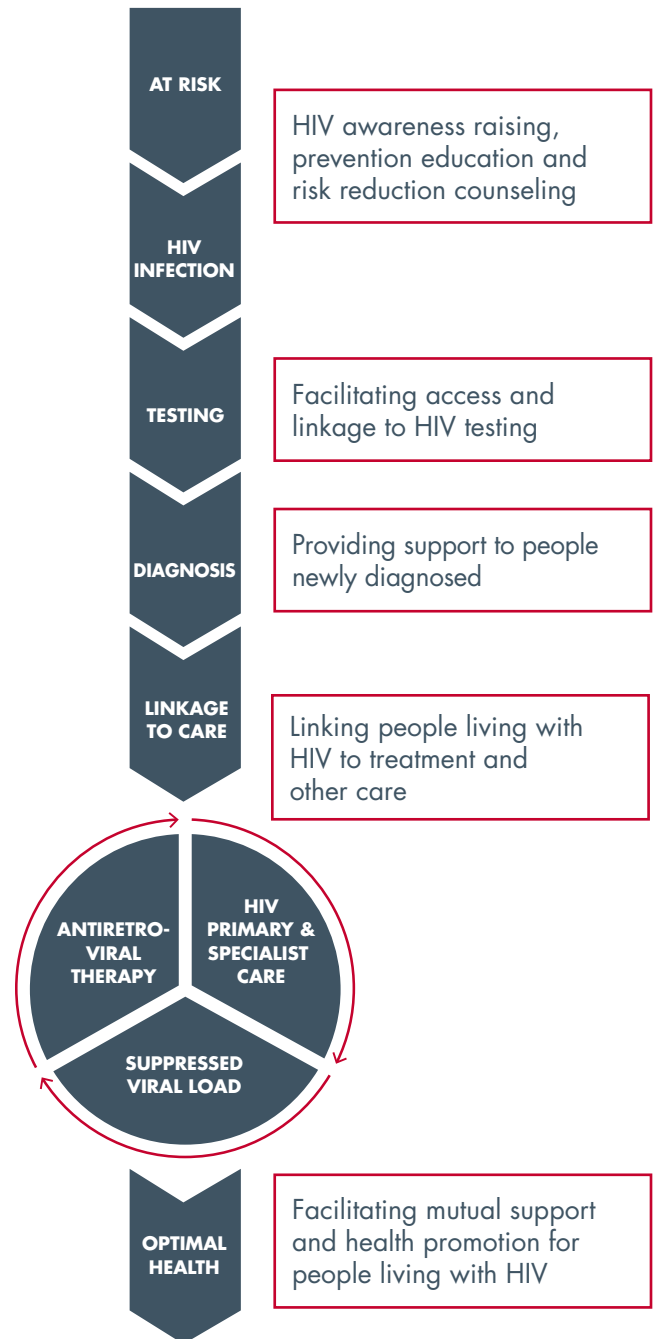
AT RISK

HIV awareness raising, prevention education and risk reduction counseling

HIV INFECTION

TESTING

Facilitating access and linkage to HIV testing

DIAGNOSIS

Providing support to people newly diagnosed

LINKAGE TO CARE

Linking people living with HIV to treatment and other care

ANTIRETRO-VIRAL THERAPY

HIV PRIMARY & SPECIALIST CARE

SUPPRESSED VIRAL LOAD

OPTIMAL HEALTH

Facilitating mutual support and health promotion for people living with HIV